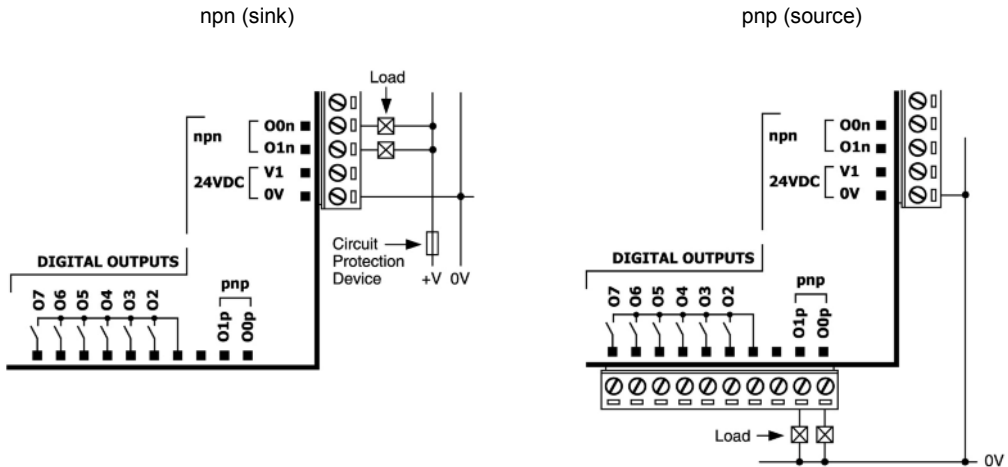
npn (sink)

pnp (source)

Load

npn

O0n

O1n

24VDC

V1

0V

Circuit Protection Device

+V

0V

DIGITAL OUTPUTS

pnp

O7

O6

O5

O4

O3

O2

O1p

O0p

npn

O0n

O1n

24VDC

V1

0V

DIGITAL OUTPUTS

pnp

O7

O6

O5

O4

O3

O2

O1p

O0p

Load

0V